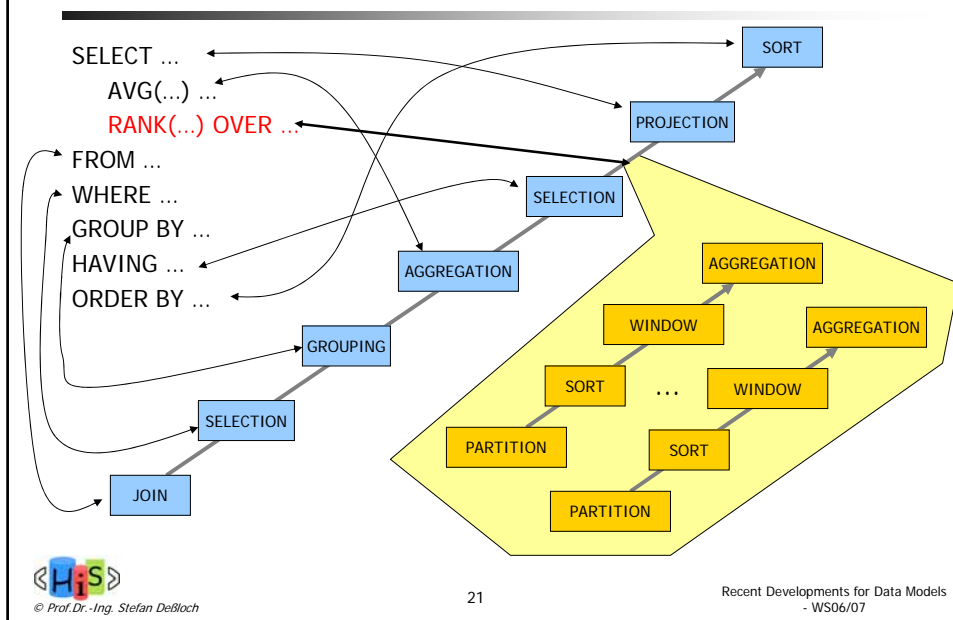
SELECT ...
AVG(...) ...
RANK(...) OVER ...
FROM ...
WHERE ...
GROUP BY ...
HAVING ...
ORDER BY ...

SORT
PROJECTION
SELECTION
AGGREGATION
GROUPING
SELECTION
JOIN

AGGREGATION
WINDOW
SORT
PARTITION
...
AGGREGATION
WINDOW
SORT
PARTITION

HiS
© Prof.Dr.-Ing. Stefan Deßloch

21

Recent Developments for Data Models - WS06/07